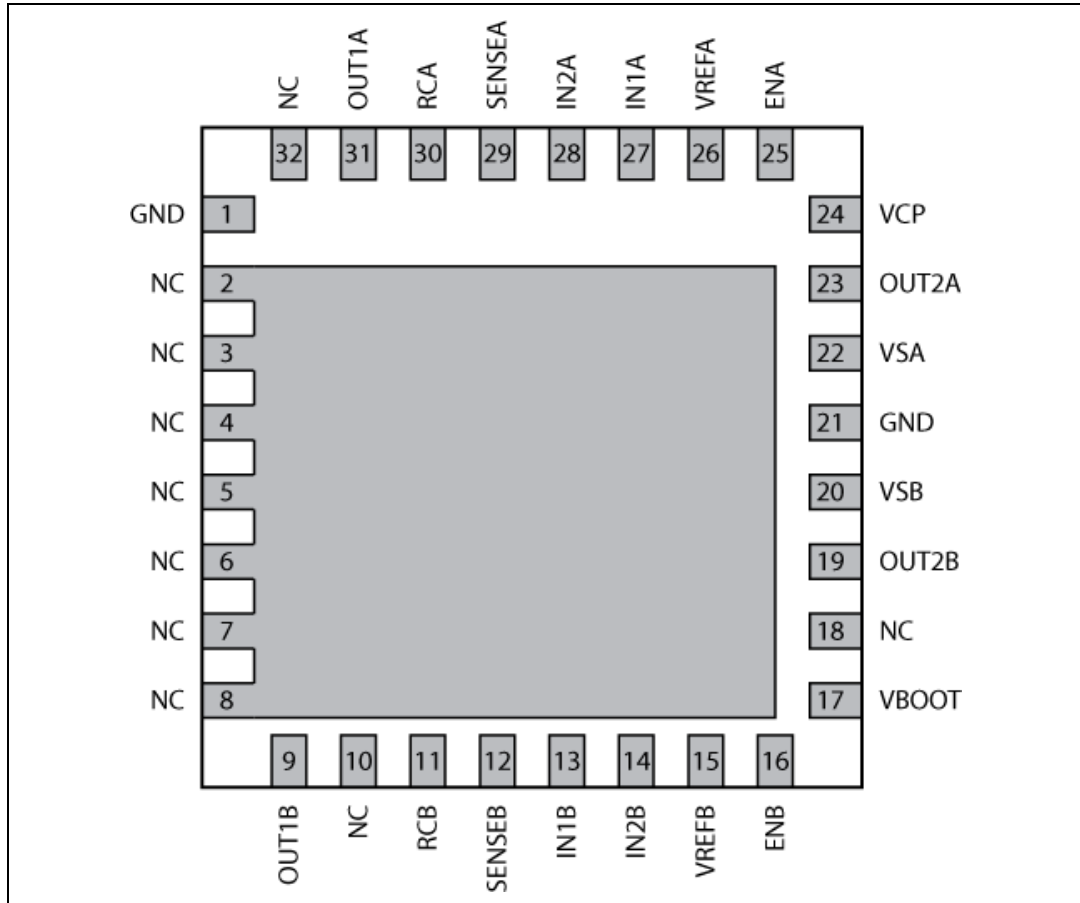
NC OUT1A RCA SENSEA IN2A IN1A VREFA ENA
32 31 30 29 28 27 26 25

GND 1
NC 2
NC 3
NC 4
NC 5
NC 6
NC 7
NC 8

24 VCP
23 OUT2A
22 VSA
21 GND
20 VSB
19 OUT2B
18 NC
17 VBOOT

9 10 11 12 13 14 15 16
OUT1B NC RCB SENSEB IN1B IN2B VREFB ENB